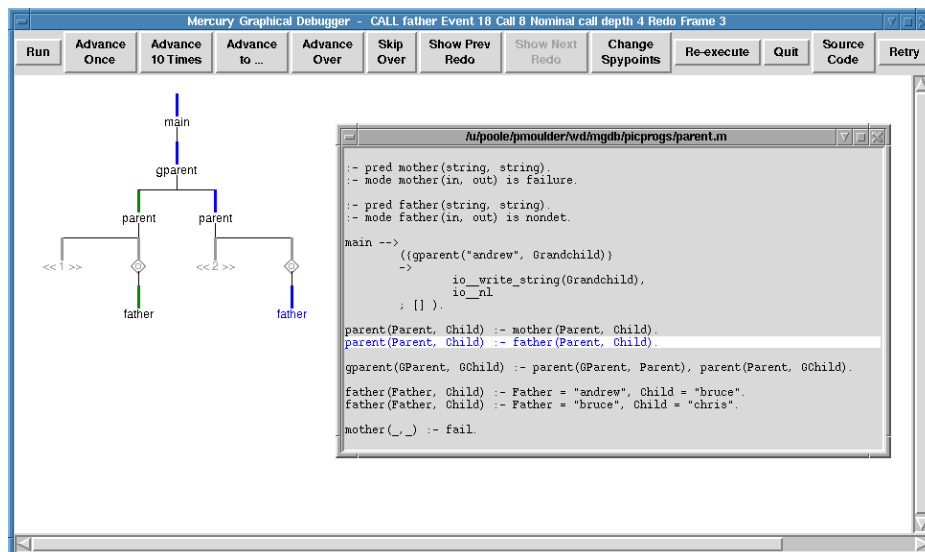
Mercury Graphical Debugger - CALL father Event 18 Call 8 Nominal call depth 4 Redo Frame 3

Run | Advance Once | Advance 10 Times | Advance to ... | Advance Over | Skip Over | Show Prev Redo | Show Next Redo | Change Spypoints | Re-execute | Quit | Source Code | Retry

main

gparent

parent

parent

<< 1 >>

<< 2 >>

father

father

/u/poole/pmoulder/wd/mgdb/picprogs/parent.m

:- pred mother(string, string).
:- mode mother(in, out) is failure.

:- pred father(string, string).
:- mode father(in, out) is nondet.

main -->
	({gparent("andrew", Grandchild)}
	->
		io__write_string(Grandchild),
		io__nl
	; [] ).

parent(Parent, Child) :- mother(Parent, Child).
parent(Parent, Child) :- father(Parent, Child).

gparent(GParent, GChild) :- parent(GParent, Parent), parent(Parent, GChild).

father(Father, Child) :- Father = "andrew", Child = "bruce".
father(Father, Child) :- Father = "bruce", Child = "chris".

mother(_,_) :- fail.